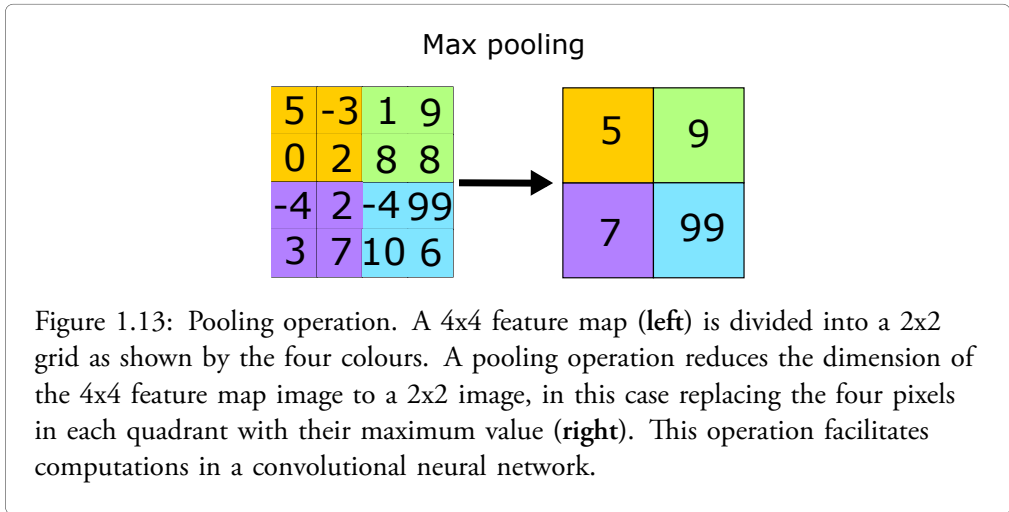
Max pooling

| 5 | -3 | 1 | 9 |
|---|---|---|---|
| 0 | 2 | 8 | 8 |
| -4 | 2 | -4 | 99 |
| 3 | 7 | 10 | 6 |

| 5 | 9 |
|---|---|
| 7 | 99 |

Figure 1.13: Pooling operation. A 4x4 feature map (**left**) is divided into a 2x2 grid as shown by the four colours. A pooling operation reduces the dimension of the 4x4 feature map image to a 2x2 image, in this case replacing the four pixels in each quadrant with their maximum value (**right**). This operation facilitates computations in a convolutional neural network.